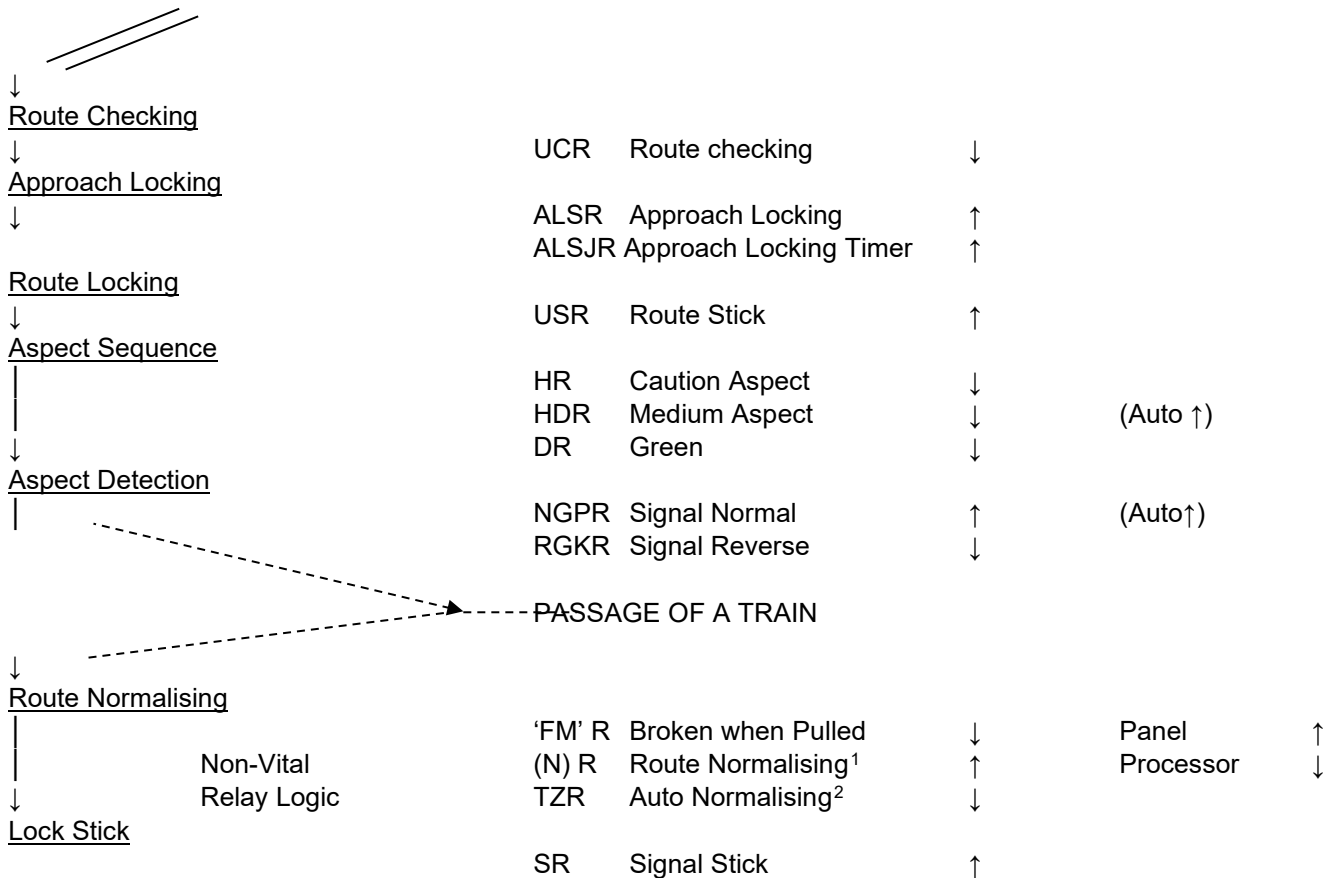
↓
Route Checking
↓ UCR Route checking ↓
Approach Locking
↓ ALSR Approach Locking ↑
ALSJR Approach Locking Timer ↑
Route Locking
↓ USR Route Stick ↑
Aspect Sequence
HR Caution Aspect ↓
HDR Medium Aspect ↓ (Auto ↑)
↓ DR Green ↓
Aspect Detection
NGPR Signal Normal ↑ (Auto↑)
RGKR Signal Reverse ↓

PASSAGE OF A TRAIN

↓
Route Normalising
'FM' R Broken when Pulled ↓ Panel ↑
Non-Vital (N) R Route Normalising$^1$ ↑ Processor ↓
↓ Relay Logic TZR Auto Normalising$^2$ ↓
Lock Stick
SR Signal Stick ↑